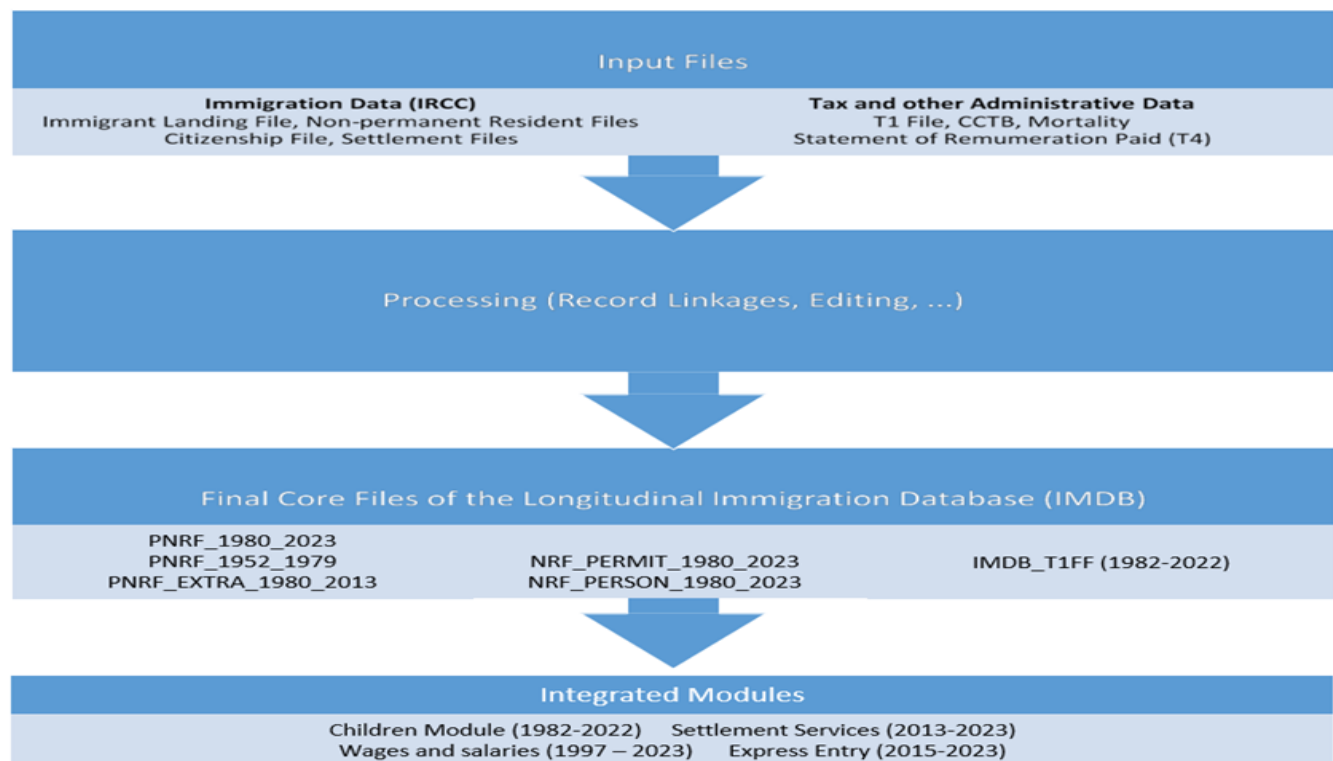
Input Files

**Immigration Data (IRCC)**
Immigrant Landing File, Non-permanent Resident Files
Citizenship File, Settlement Files

**Tax and other Administrative Data**
T1 File, CCTB, Mortality
Statement of Remumeration Paid (T4)

Processing (Record Linkages, Editing, ...)

Final Core Files of the Longitudinal Immigration Database (IMDB)

PNRF_1980_2023
PNRF_1952_1979
PNRF_EXTRA_1980_2013

NRF_PERMIT_1980_2023
NRF_PERSON_1980_2023

IMDB_T1FF (1982-2022)

Integrated Modules

Children Module (1982-2022) Settlement Services (2013-2023)
Wages and salaries (1997 – 2023) Express Entry (2015-2023)